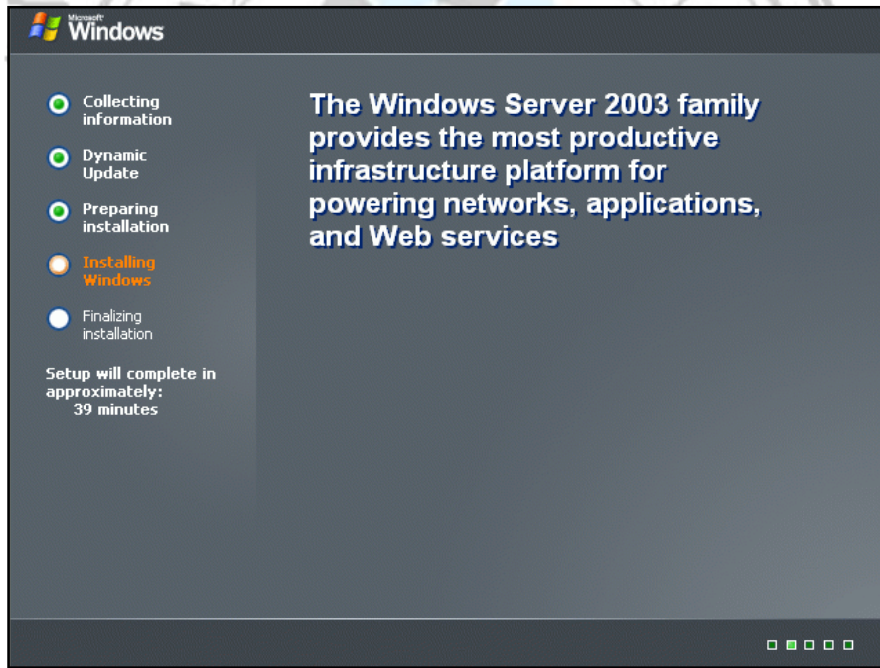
Microsoft Windows

Collecting information

Dynamic Update

Preparing installation

Installing Windows

Finalizing installation

Setup will complete in approximately:
39 minutes

The Windows Server 2003 family provides the most productive infrastructure platform for powering networks, applications, and Web services